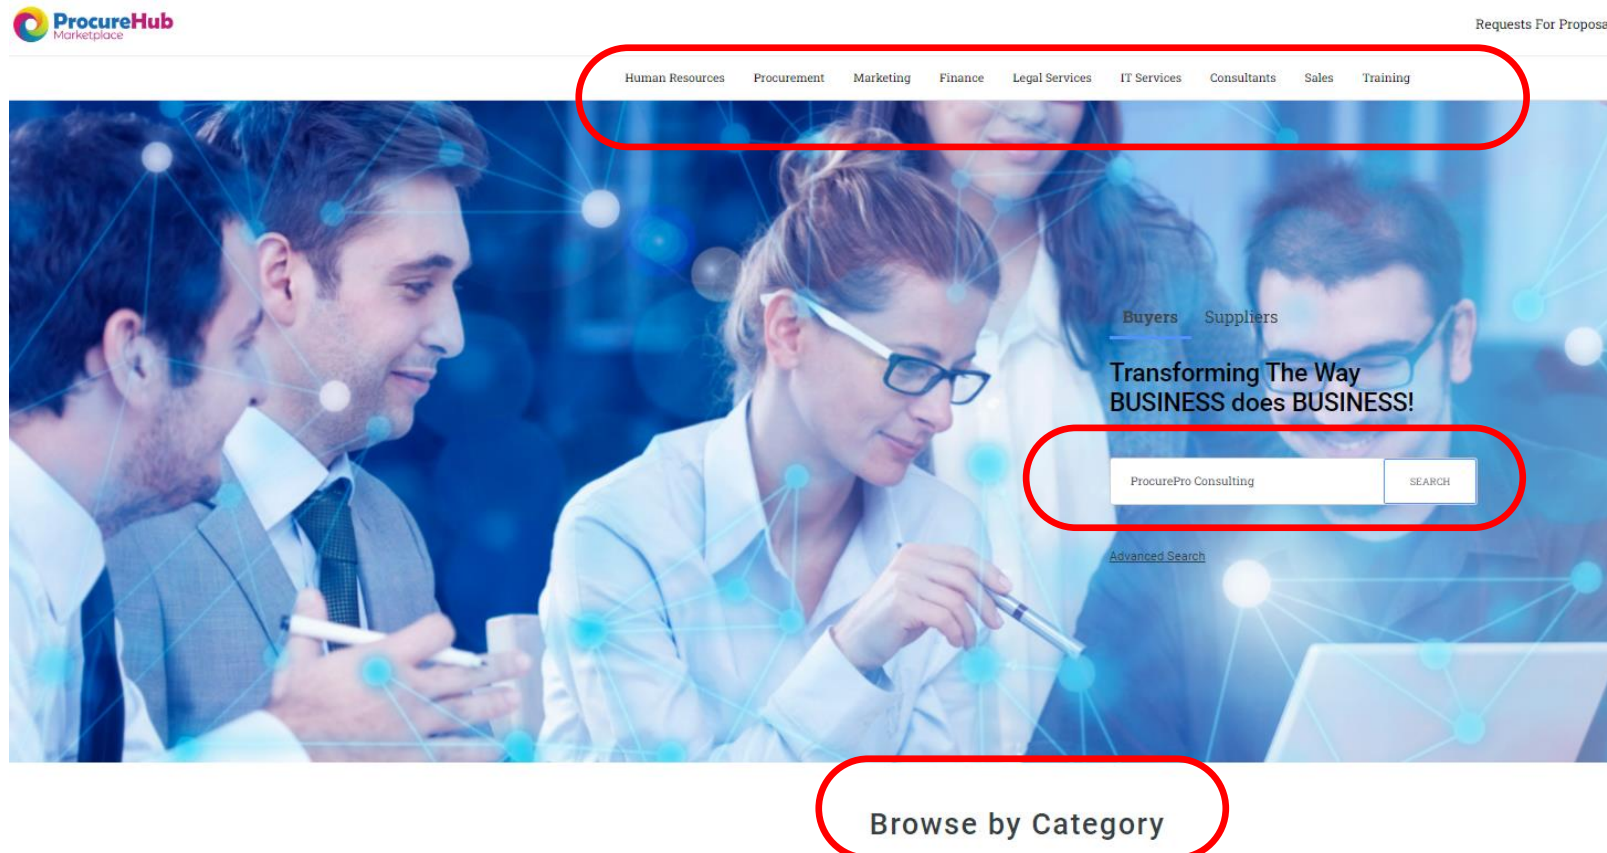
ProcureHub
Marketplace

Requests For Proposa

Human Resources Procurement Marketing Finance Legal Services IT Services Consultants Sales Training

Buyers Suppliers

Transforming The Way BUSINESS does BUSINESS!

ProcurePro Consulting SEARCH

Advanced Search

Browse by Category